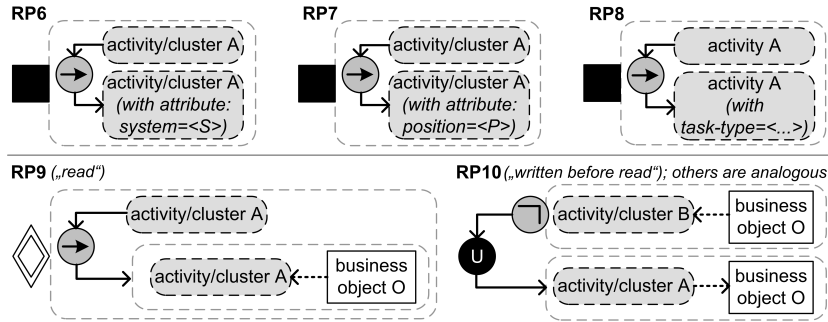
RP6

activity/cluster A

activity/cluster A (with attribute: system=<S>)

RP7

activity/cluster A

activity/cluster A (with attribute: position=<P>)

RP8

activity A

activity A (with task-type=<...>)

RP9 („read“)

activity/cluster A

activity/cluster A

business object O

RP10 („written before read“); others are analogous

activity/cluster B

business object O

U

activity/cluster A

business object O